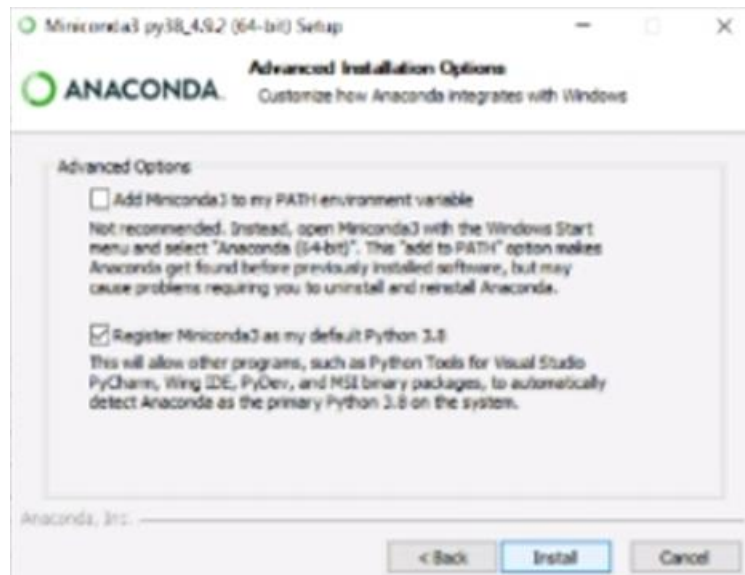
Miniconda3 py38_4.9.2 (64-bit) Setup

ANACONDA.

Advanced Installation Options

Customize how Anaconda integrates with Windows

Advanced Options

Add Miniconda3 to my PATH environment variable

Not recommended. Instead, open Miniconda3 with the Windows Start menu and select "Anaconda (64-bit)". This "add to PATH" option makes Anaconda get found before previously installed software, but may cause problems requiring you to uninstall and reinstall Anaconda.

Register Miniconda3 as my default Python 3.8

This will allow other programs, such as Python Tools for Visual Studio PyCharm, Wing IDE, PyDev, and MSI binary packages, to automatically detect Anaconda as the primary Python 3.8 on the system.

Anaconda, Inc.

< Back

Install

Cancel